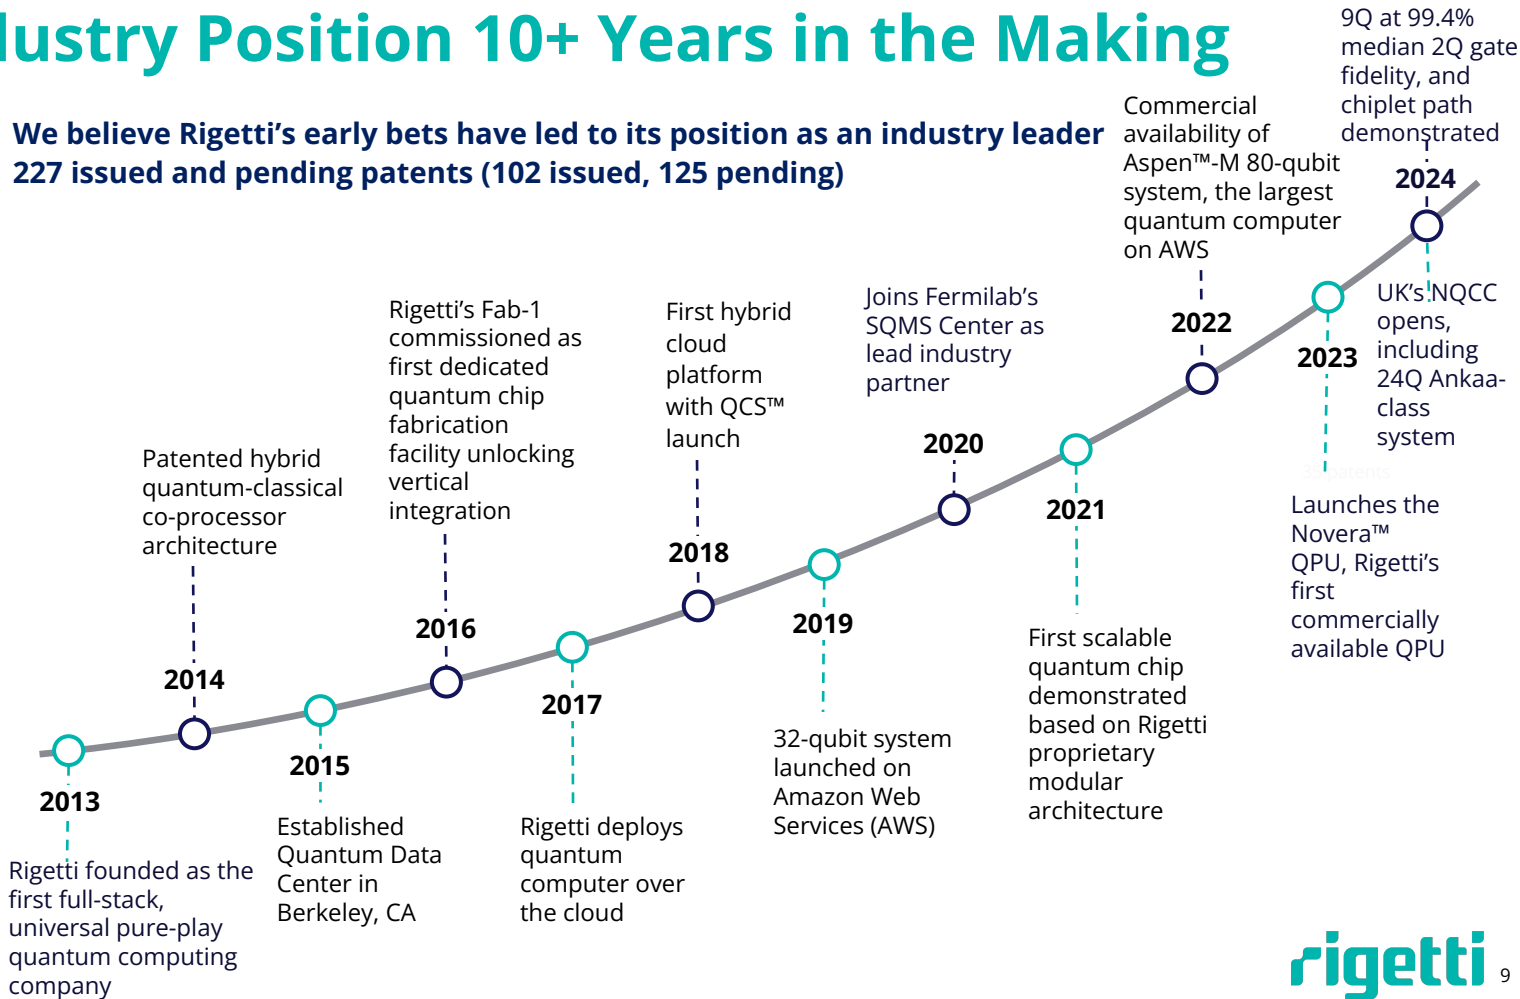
lustry Position 10+ Years in the Making

We believe Rigetti's early bets have led to its position as an industry leader
227 issued and pending patents (102 issued, 125 pending)

2013
Rigetti founded as the first full-stack, universal pure-play quantum computing company

2014
Patented hybrid quantum-classical co-processor architecture

2015
Established Quantum Data Center in Berkeley, CA

2016
Rigetti's Fab-1 commissioned as first dedicated quantum chip fabrication facility unlocking vertical integration

2017
Rigetti deploys quantum computer over the cloud

2018
First hybrid cloud platform with QCS™ launch

2019
32-qubit system launched on Amazon Web Services (AWS)

2020
Joins Fermilab's SQMS Center as lead industry partner

2021
First scalable quantum chip demonstrated based on Rigetti proprietary modular architecture

2022
Commercial availability of Aspen™-M 80-qubit system, the largest quantum computer on AWS

2023
UK's NQCC opens, including 24Q Ankaa-class system

Launches the Novera™ QPU, Rigetti's first commercially available QPU

2024
9Q at 99.4% median 2Q gate fidelity, and chiplet path demonstrated

rigetti 9